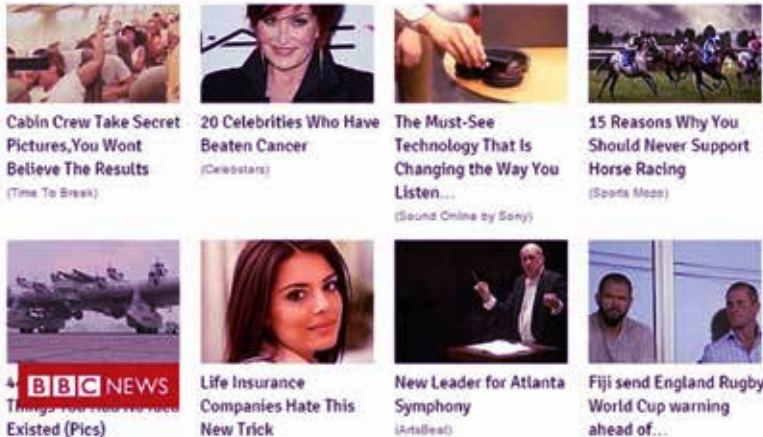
Cabin Crew Take Secret Pictures,You Wont Believe The Results
(Time To Break)

20 Celebrities Who Have Beaten Cancer
(Celebstars)

The Must-See Technology That Is Changing the Way You Listen...
(Sound Online by Sony)

15 Reasons Why You Should Never Support Horse Racing
(Sports Mozo)

4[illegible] Things You Had No Idea Existed (Pics)

BBC NEWS

Life Insurance Companies Hate This New Trick

New Leader for Atlanta Symphony
(ArtsBeat)

Fiji send England Rugby World Cup warning ahead of...